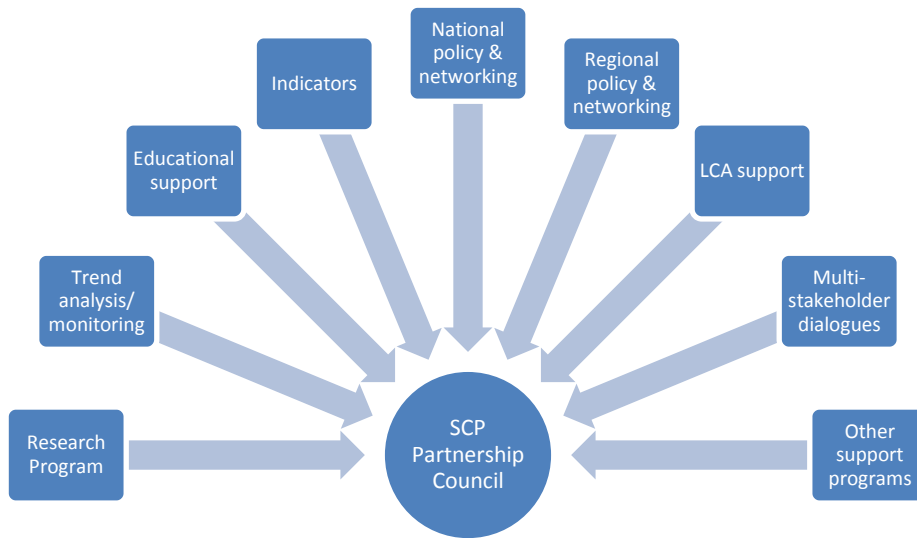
Research Program

Trend analysis/ monitoring

Educational support

Indicators

National policy & networking

Regional policy & networking

LCA support

Multi-stakeholder dialogues

Other support programs

SCP Partnership Council